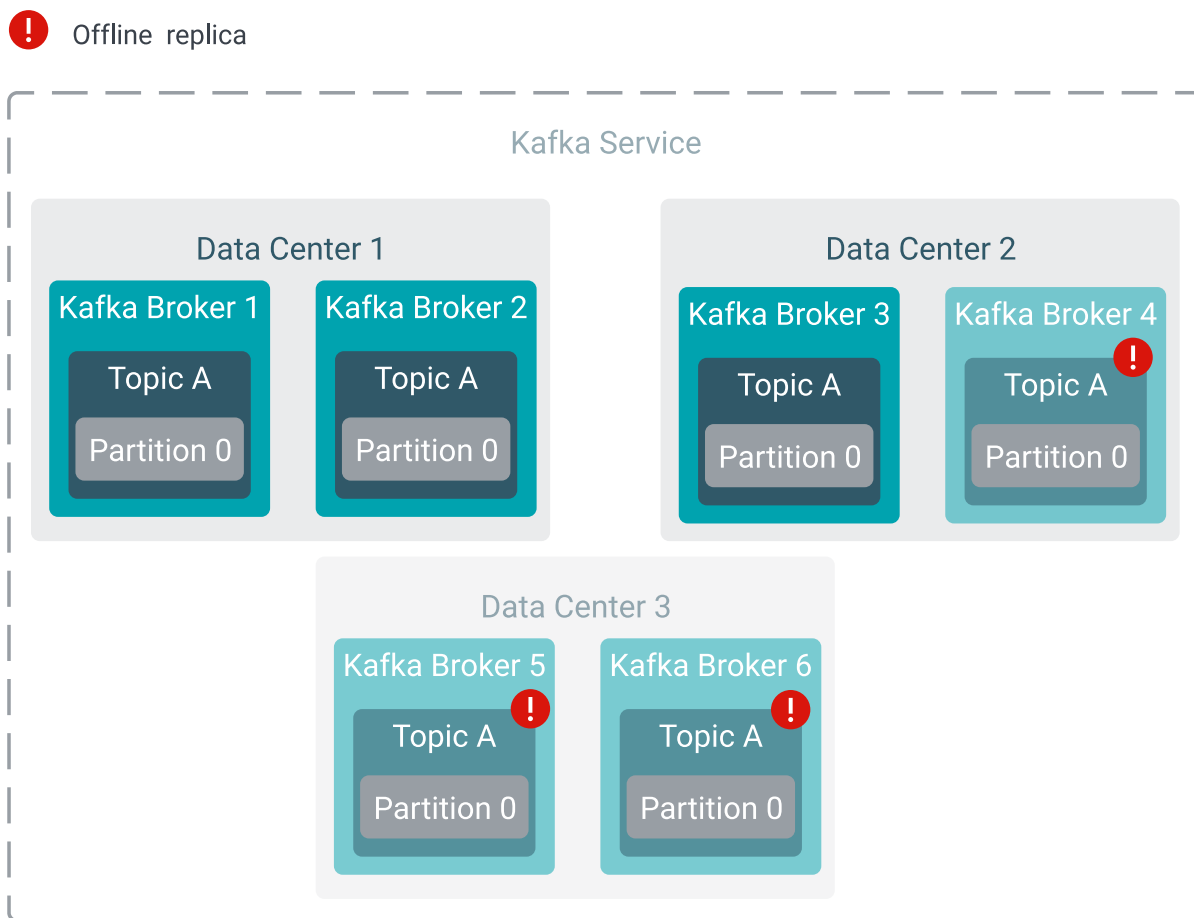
Offline replica

Kafka Service

Data Center 1

Kafka Broker 1

Topic A

Partition 0

Kafka Broker 2

Topic A

Partition 0

Data Center 2

Kafka Broker 3

Topic A

Partition 0

Kafka Broker 4

Topic A

Partition 0

Data Center 3

Kafka Broker 5

Topic A

Partition 0

Kafka Broker 6

Topic A

Partition 0